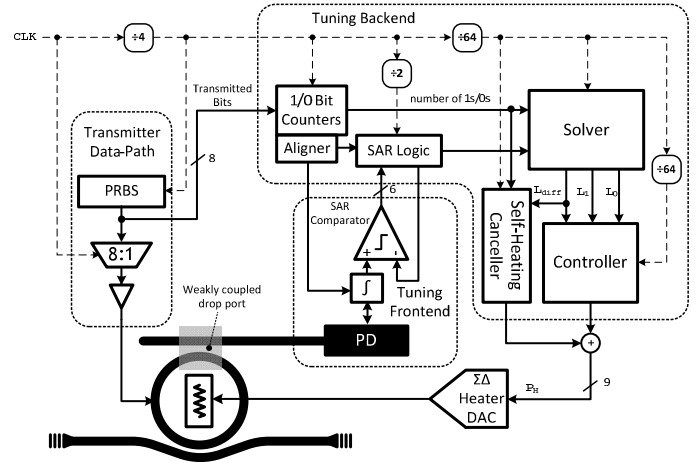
Tuning Backend

CLK

÷4

÷64

÷2

÷64

Transmitted Bits

1/0 Bit Counters

number of 1s/0s

Solver

Aligner

SAR Logic

Transmitter Data-Path

8

6

PRBS

SAR Comparator

$L_{diff}$

$L_1$

$L_0$

Self-Heating Canceller

Controller

8:1

+

-

Tuning Frontend

Weakly coupled drop port

PD

+

$P_H$

9

ΣΔ Heater DAC